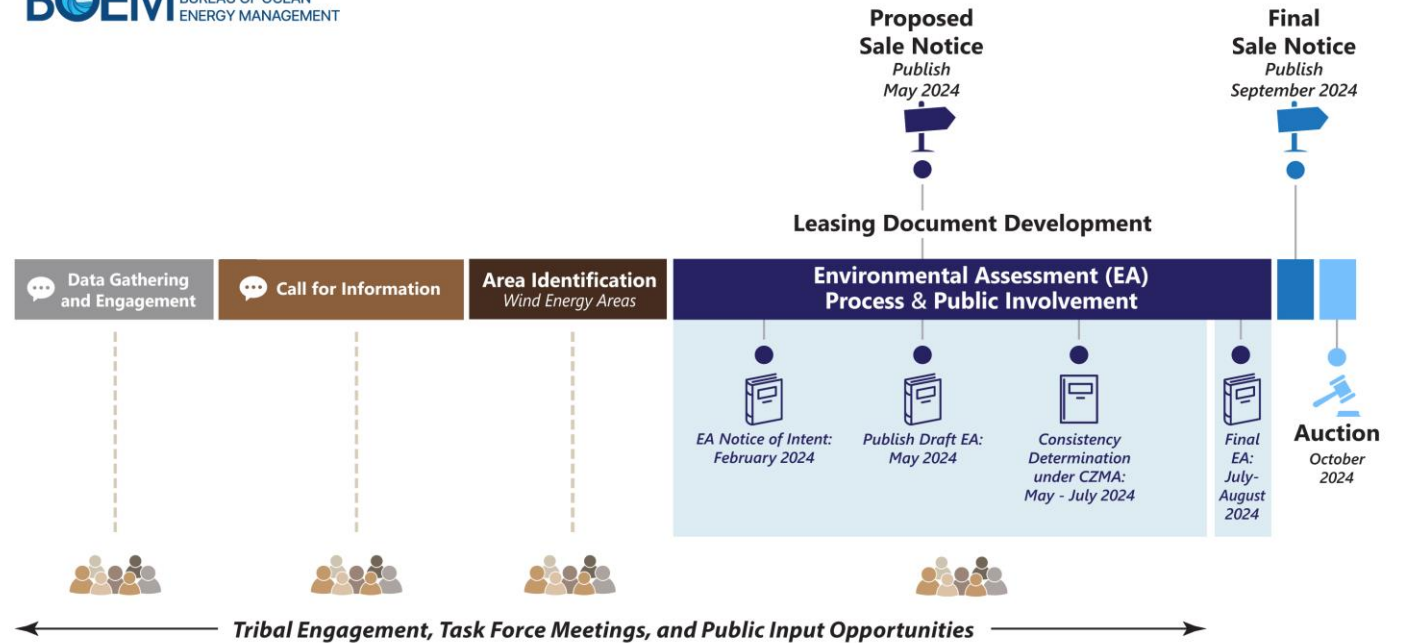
BOEM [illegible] ENERGY MANAGEMENT

Proposed Sale Notice
Publish
May 2024

Final Sale Notice
Publish
September 2024

Leasing Document Development

Data Gathering and Engagement

Call for Information

Area Identification
Wind Energy Areas

Environmental Assessment (EA) Process & Public Involvement

EA Notice of Intent: February 2024

Publish Draft EA: May 2024

Consistency Determination under CZMA: May - July 2024

Final EA: July-August 2024

Auction
October 2024

Tribal Engagement, Task Force Meetings, and Public Input Opportunities